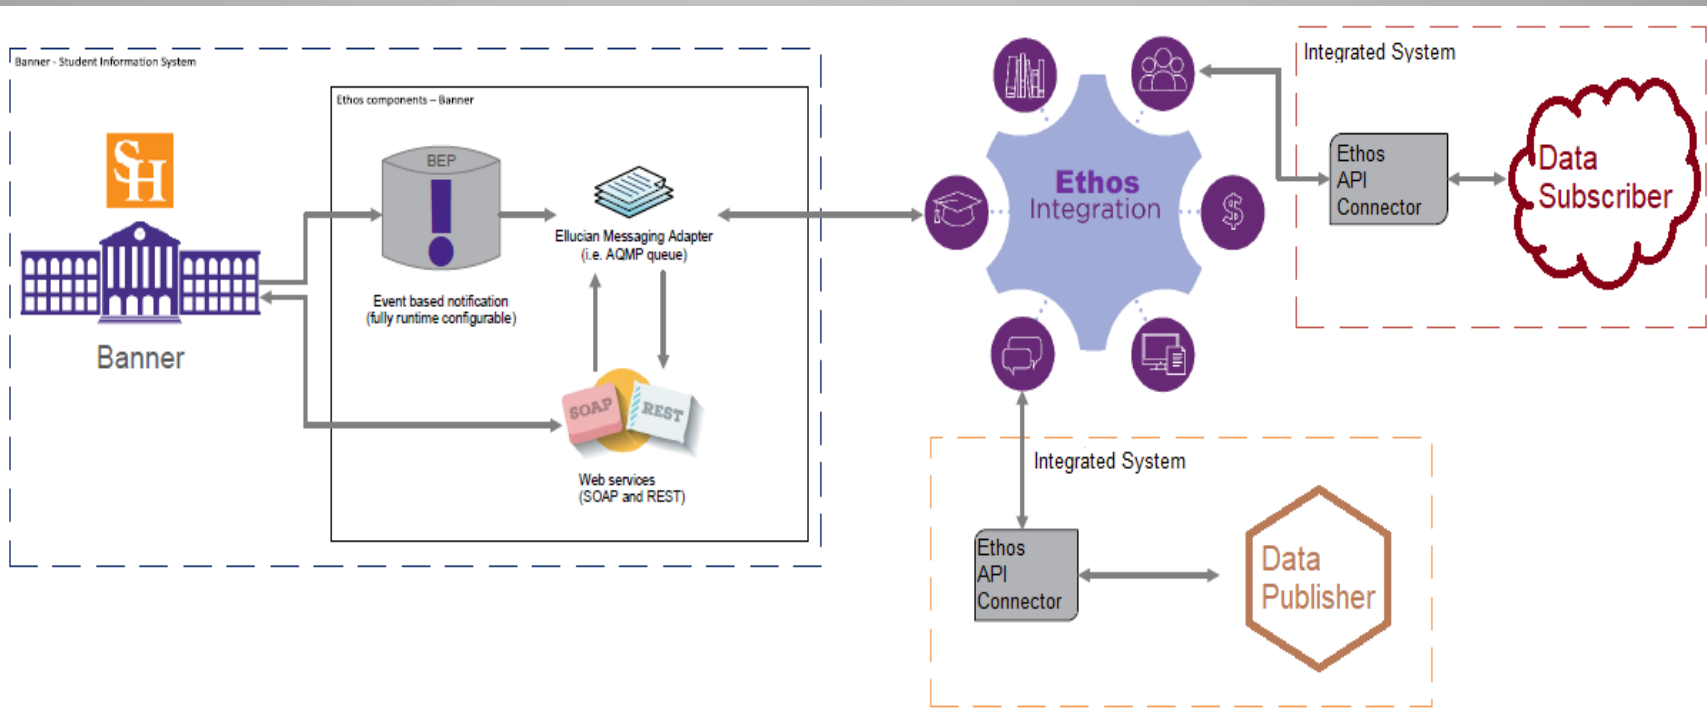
Banner - Student Information System

Ethos components – Banner

SH

Banner

BEP

Event based notification
(fully runtime configurable)

Ellucian Messaging Adapter
(i.e. AQMP queue)

SOAP

REST

Web services
(SOAP and REST)

Ethos
Integration

Integrated System

Ethos
API
Connector

Data
Subscriber

Integrated System

Ethos
API
Connector

Data
Publisher